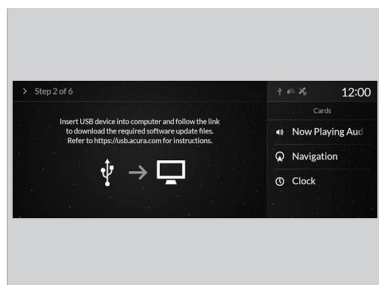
> Step 2 of 6

Insert USB device into computer and follow the link to download the required software update files. Refer to https://usb.acura.com for instructions.

12:00

Cards

Now Playing Aud

Navigation

Clock